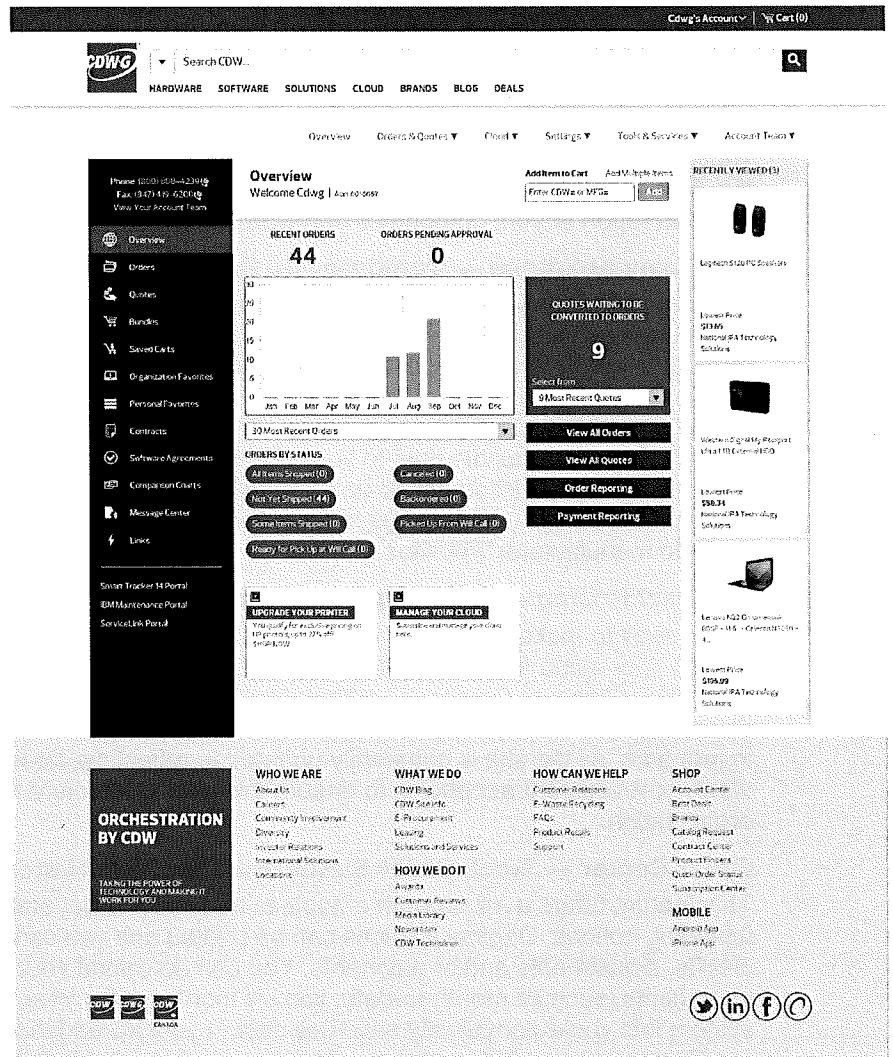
Cdwg's Account | Cart (0)

CDW·G

Search CDW...

HARDWARE SOFTWARE SOLUTIONS CLOUD BRANDS BLOG DEALS

Overview Orders & Quotes ▼ Cloud ▼ Settings ▼ Tools & Services ▼ Account Team ▼

Phone (800) 808-4239
Fax (847) 465-6200
View Your Account Team

Overview
Orders
Quotes
Bundles
Saved Carts
Organization Favorites
Personal Favorites
Contracts
Software Agreements
Comparison Charts
Message Center
Links

Smart Tracker 14 Portal
IBM Maintenance Portal
ServiceLink Portal

Overview
Welcome Cdwg | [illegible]

Add Item to Cart Add Multiple Items
Enter CDW# or MFG#
Add

RECENT ORDERS
44

ORDERS PENDING APPROVAL
0

30
25
20
15
10
5
0
Jan Feb Mar Apr May Jun Jul Aug Sep Oct Nov Dec

30 Most Recent Orders

QUOTES WAITING TO BE CONVERTED TO ORDERS
9
Select from
9 Most Recent Quotes

View All Orders
View All Quotes
Order Reporting
Payment Reporting

ORDERS BY STATUS
All Items Shipped (0)
Canceled (0)
Not Yet Shipped (44)
Backordered (0)
Some Items Shipped (0)
Picked Up From Will Call (0)
Ready for Pick Up at Will Call (0)

UPGRADE YOUR PRINTER
You qualify for exclusive pricing on HP printers, up to 27% off. SHOP NOW

MANAGE YOUR CLOUD
Subscribe and manage your cloud here.

RECENTLY VIEWED (3)

Logitech S120 PC Speakers
Lowest Price
$13.95
National IPA Technology Solutions

Western Digital My Passport Ultra 1 TB External HDD
Lowest Price
$58.31
National IPA Technology Solutions

Lenovo N22 Chromebook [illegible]
Lowest Price
$194.09
National IPA Technology Solutions

ORCHESTRATION BY CDW
TAKING THE POWER OF TECHNOLOGY AND MAKING IT WORK FOR YOU

WHO WE ARE
About Us
Careers
Community Involvement
Diversity
Investor Relations
International Solutions
Locations

WHAT WE DO
CDW Blog
CDW Site Info
E-Procurement
Leasing
Solutions and Services

HOW WE DO IT
Awards
Customer Reviews
Media Library
Newsroom
CDW Technology

HOW CAN WE HELP
Customer Relations
E-Waste Recycling
FAQs
Product Recalls
Support

SHOP
Account Center
Best Deals
Brands
Catalog Request
Contract Center
Product Finders
Quick Order Status
Subscription Center

MOBILE
Android App
iPhone App

CDW CDW·G CDW CANADA